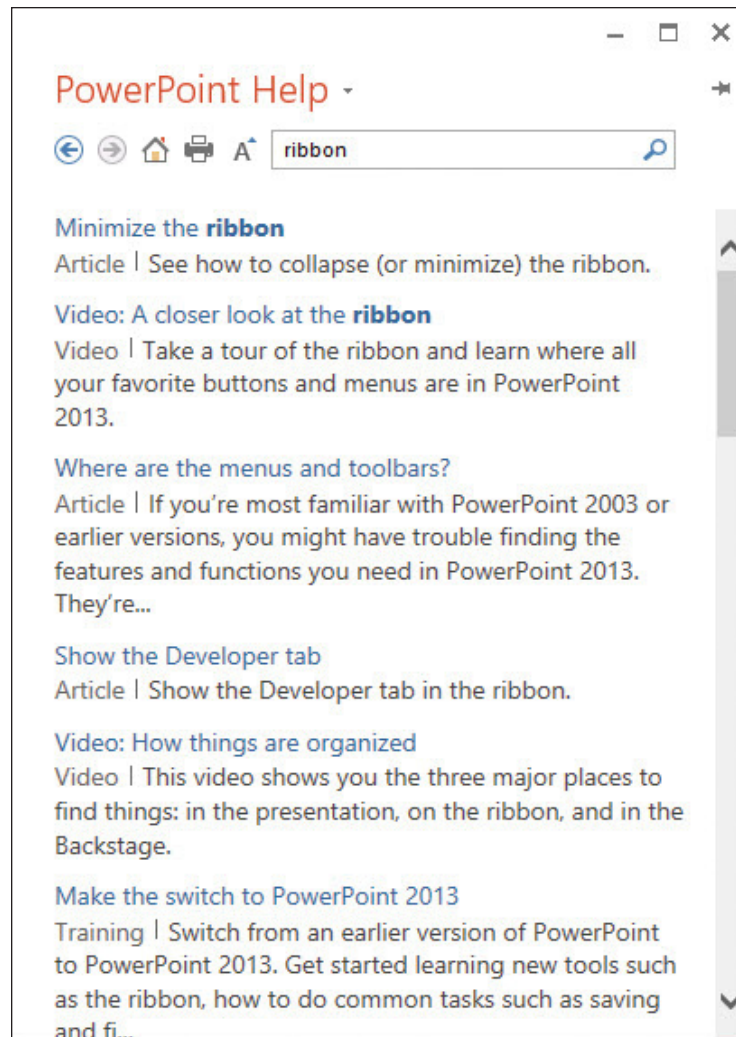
PowerPoint Help

ribbon

Minimize the **ribbon**
Article | See how to collapse (or minimize) the ribbon.

Video: A closer look at the **ribbon**
Video | Take a tour of the ribbon and learn where all your favorite buttons and menus are in PowerPoint 2013.

Where are the menus and toolbars?
Article | If you're most familiar with PowerPoint 2003 or earlier versions, you might have trouble finding the features and functions you need in PowerPoint 2013. They're...

Show the Developer tab
Article | Show the Developer tab in the ribbon.

Video: How things are organized
Video | This video shows you the three major places to find things: in the presentation, on the ribbon, and in the Backstage.

Make the switch to PowerPoint 2013
Training | Switch from an earlier version of PowerPoint to PowerPoint 2013. Get started learning new tools such as the ribbon, how to do common tasks such as saving and fi...